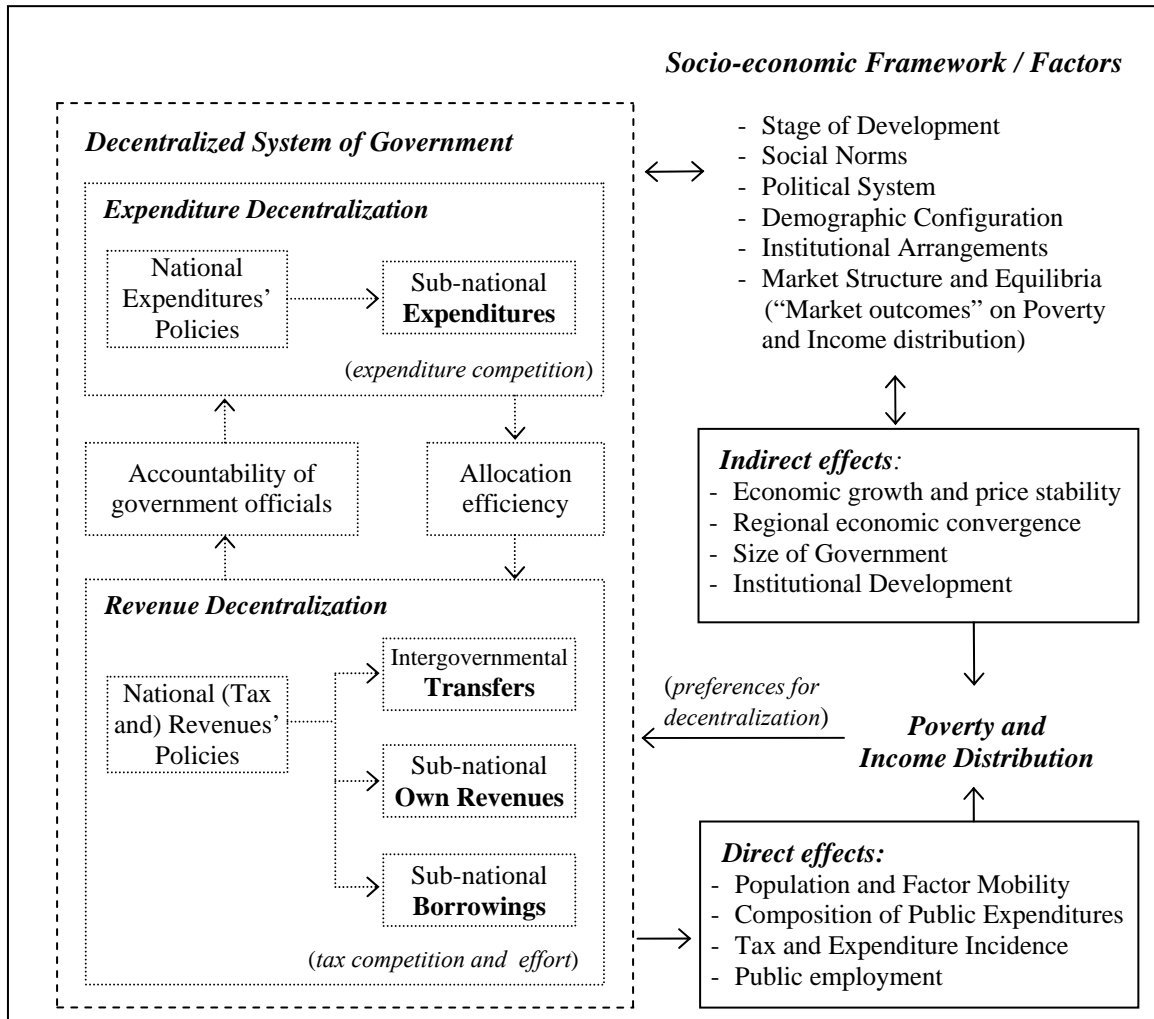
Socio-economic Framework / Factors

- Stage of Development
- Social Norms
- Political System
- Demographic Configuration
- Institutional Arrangements
- Market Structure and Equilibria ("Market outcomes" on Poverty and Income distribution)

Decentralized System of Government

Expenditure Decentralization

National Expenditures' Policies

Sub-national **Expenditures**

(expenditure competition)

Accountability of government officials

Allocation efficiency

Revenue Decentralization

National (Tax and) Revenues' Policies

Intergovernmental **Transfers**

Sub-national **Own Revenues**

Sub-national **Borrowings**

(tax competition and effort)

Indirect effects:
- Economic growth and price stability
- Regional economic convergence
- Size of Government
- Institutional Development

(preferences for decentralization)

Poverty and Income Distribution

Direct effects:
- Population and Factor Mobility
- Composition of Public Expenditures
- Tax and Expenditure Incidence
- Public employment